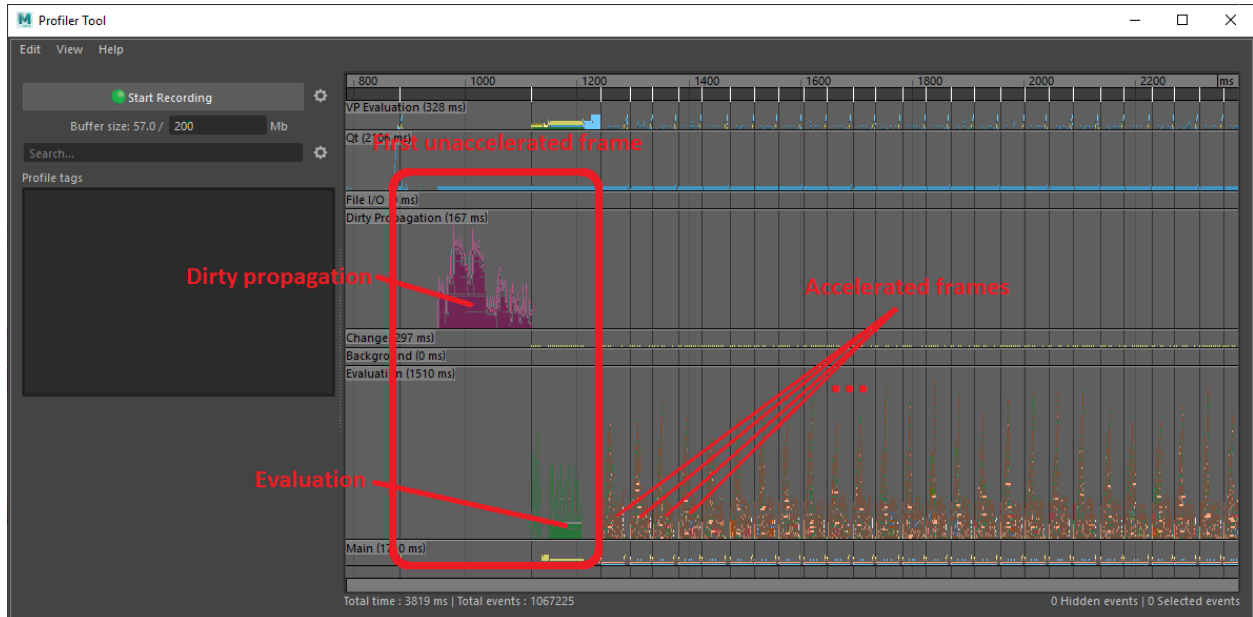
Profiler Tool

Edit View Help

Start Recording

Buffer size: 57.0 / 200 Mb

Search...

Profile tags

800 1000 1200 1400 1600 1800 2000 2200 ms

VP Evaluation (328 ms)

Qt (2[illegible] ms)

First unaccelerated frame

File I/O ([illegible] ms)

Dirty Pr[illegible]pagation (167 ms)

Dirty propagation

Accelerated frames

Change ([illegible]297 ms)

Backgro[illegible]nd (0 ms)

Evaluati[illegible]n (1510 ms)

...

Evaluation

Main (1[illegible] ms)

Total time : 3819 ms | Total events : 1067225

0 Hidden events | 0 Selected events